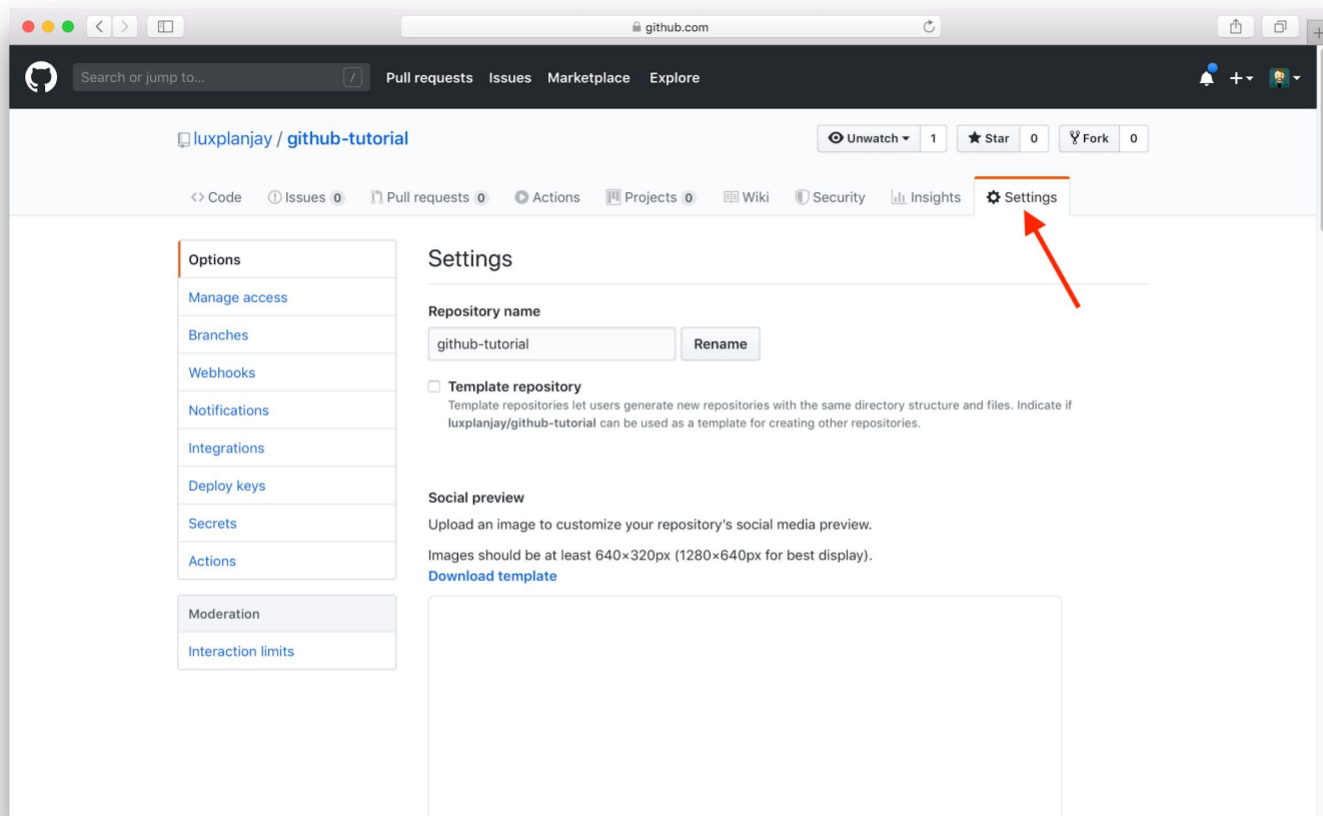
github.com

Search or jump to... / Pull requests Issues Marketplace Explore

luxplanjay / github-tutorial

Unwatch 1 Star 0 Fork 0

<> Code Issues 0 Pull requests 0 Actions Projects 0 Wiki Security Insights Settings

Options
Manage access
Branches
Webhooks
Notifications
Integrations
Deploy keys
Secrets
Actions

Moderation
Interaction limits

Settings

Repository name

github-tutorial Rename

Template repository
Template repositories let users generate new repositories with the same directory structure and files. Indicate if luxplanjay/github-tutorial can be used as a template for creating other repositories.

Social preview

Upload an image to customize your repository's social media preview.

Images should be at least 640×320px (1280×640px for best display).
Download template